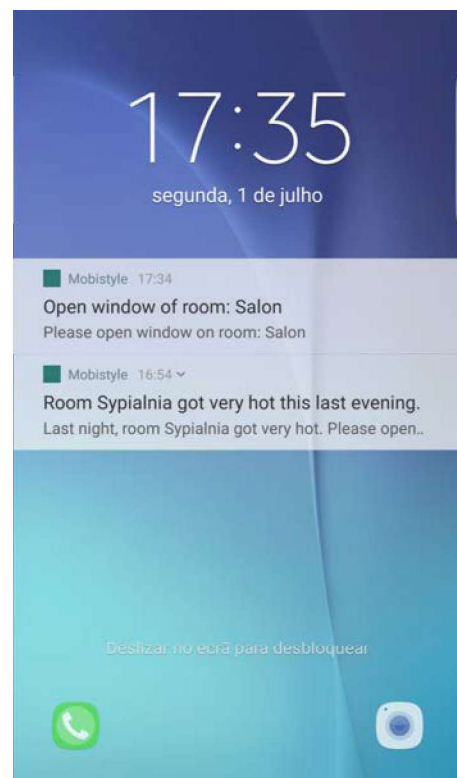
17:35
segunda, 1 de julho

Mobistyle 17:34
Open window of room: Salon
Please open window on room: Salon

Mobistyle 16:54
Room Sypialnia got very hot this last evening.
Last night, room Sypialnia got very hot. Please open..

Deslizar no ecrã para desbloquear